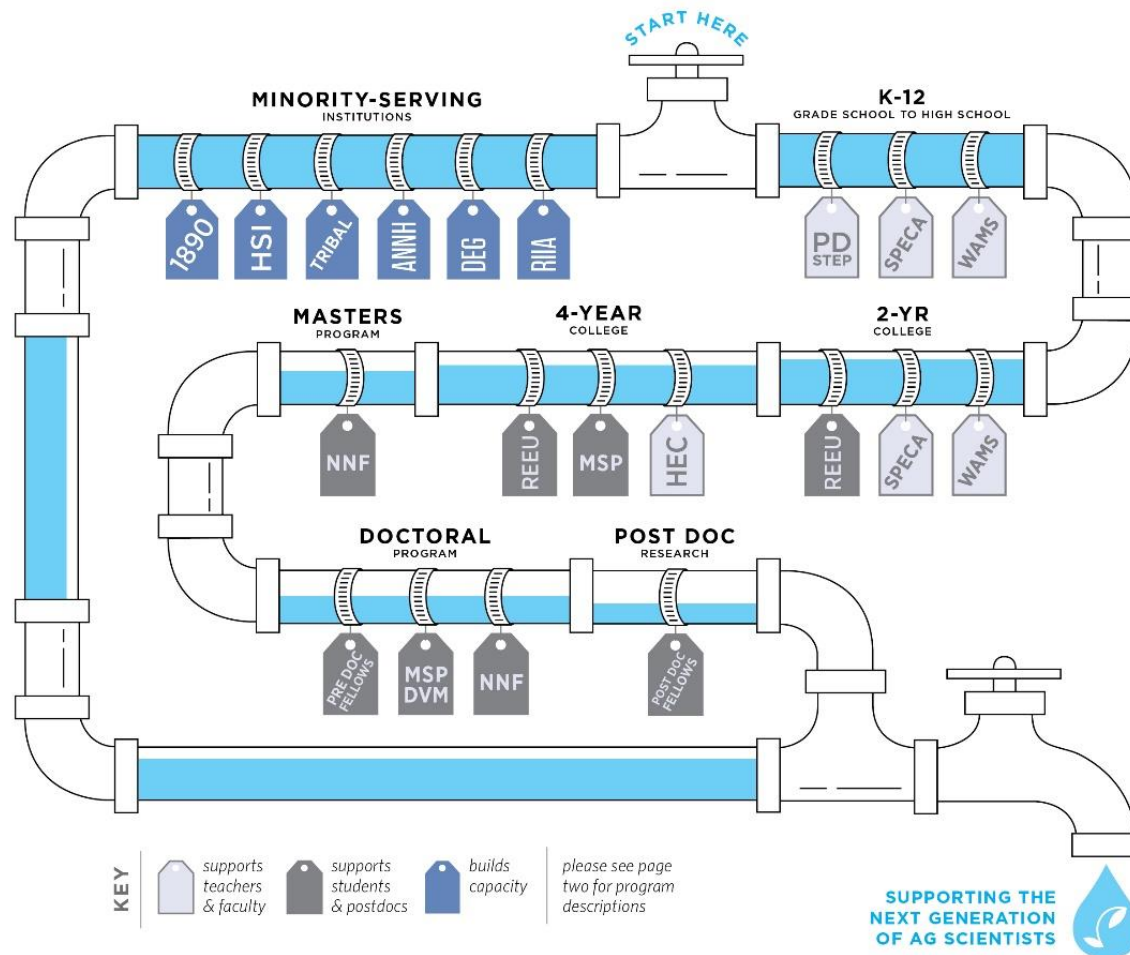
START HERE

MINORITY-SERVING
INSTITUTIONS

1890
HSI
TRIBAL
ANNH
DEG
RIIA

K-12
GRADE SCHOOL TO HIGH SCHOOL

PD STEP
SPECA
WAMS

MASTERS
PROGRAM

NNF

4-YEAR
COLLEGE

REEU
MSP
HEC

2-YR
COLLEGE

REEU
SPECA
WAMS

DOCTORAL
PROGRAM

PRE DOC FELLOWS
MSP DVM
NNF

POST DOC
RESEARCH

POST DOC FELLOWS

KEY

supports teachers & faculty

supports students & postdocs

builds capacity

please see page two for program descriptions

SUPPORTING THE NEXT GENERATION OF AG SCIENTISTS